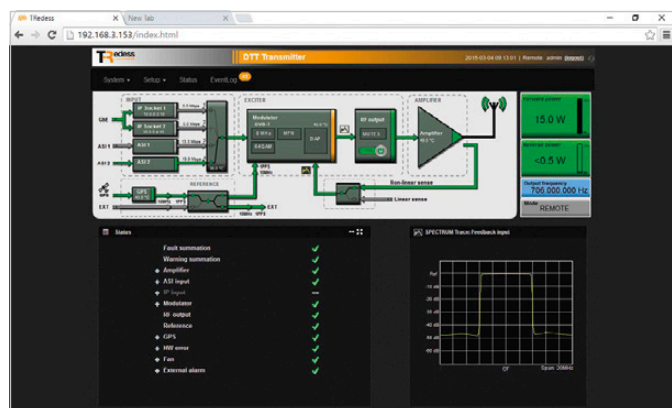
TRedess × New tab ×

192.168.3.153/index.html

TRedess

DTT Transmitter

2015-03-04 08:13:01 | Remote admin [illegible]

System ▾ Setup ▾ Status EventLog

INPUT

EXCITER

AMPLIFIER

Forward power

15.0 W

Reverse power

<0.5 W

Output frequency

706.000.000 Hz

Mode

REMOTE

SNI

ASI 1

ASI 2

IP Socket 1

IP Socket 2

ASI 1

ASI 2

Modulator

8 MHz

MFN

8K

64QAM

RF output

Amplifier

GPS

REFERENCE

EXT

1PPS

10MHz

Non-linear sense

Linear sense

Status

Fault summation

Warning summation

Amplifier

ASI Input

IP Input

Modulator

RF output

Reference

GPS

HW error

Fan

External alarm

SPECTRUM Trace: Feedback input

Ref

-10 dB

-20 dB

-30 dB

-40 dB

-50 dB

-60 dB

CF

Span: 20MHz